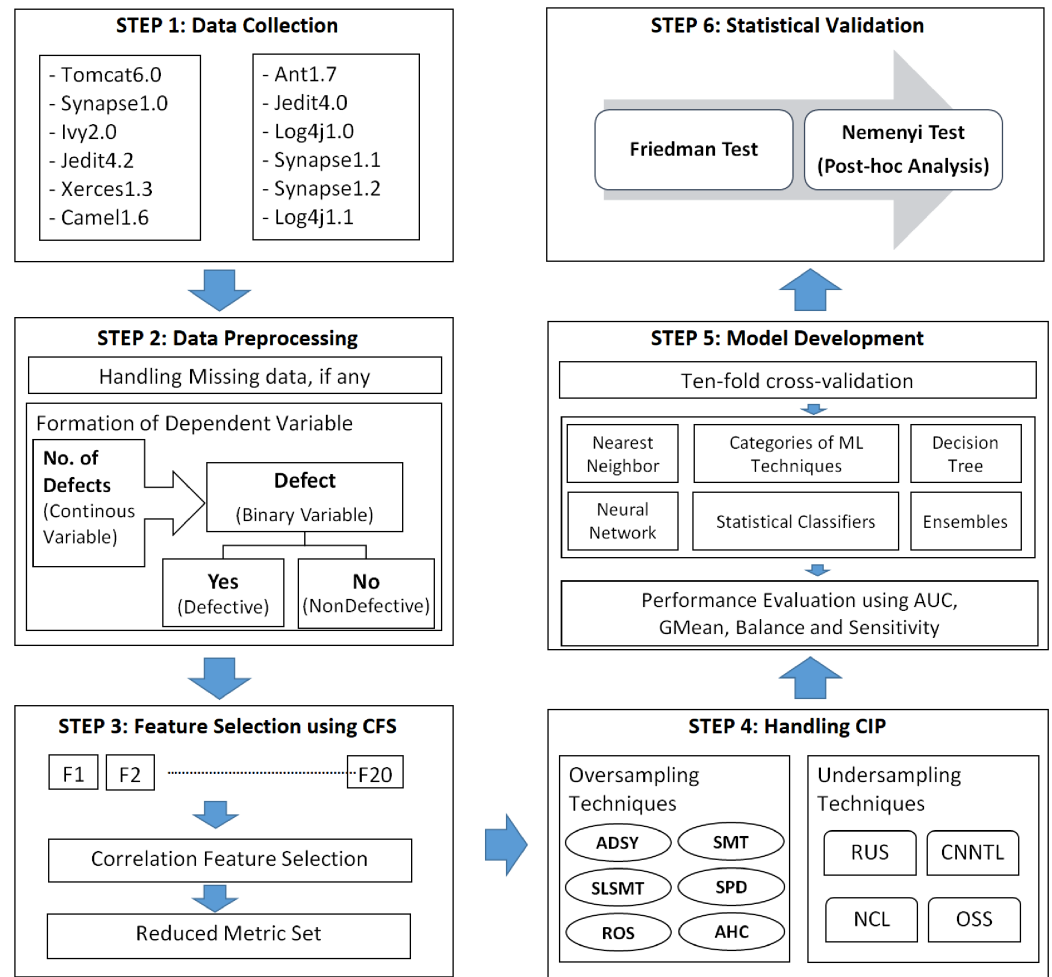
STEP 1: Data Collection

- Tomcat6.0
- Synapse1.0
- Ivy2.0
- Jedit4.2
- Xerces1.3
- Camel1.6

- Ant1.7
- Jedit4.0
- Log4j1.0
- Synapse1.1
- Synapse1.2
- Log4j1.1

STEP 2: Data Preprocessing

Handling Missing data, if any

Formation of Dependent Variable

No. of Defects (Continous Variable)

Defect (Binary Variable)

Yes (Defective)

No (NonDefective)

STEP 3: Feature Selection using CFS

F1 F2 F20

Correlation Feature Selection

Reduced Metric Set

STEP 6: Statistical Validation

Friedman Test

Nemenyi Test (Post-hoc Analysis)

STEP 5: Model Development

Ten-fold cross-validation

Nearest Neighbor

Categories of ML Techniques

Decision Tree

Neural Network

Statistical Classifiers

Ensembles

Performance Evaluation using AUC, GMean, Balance and Sensitivity

STEP 4: Handling CIP

Oversampling Techniques

ADSY SMT SLSMT SPD ROS AHC

Undersampling Techniques

RUS CNNTL NCL OSS